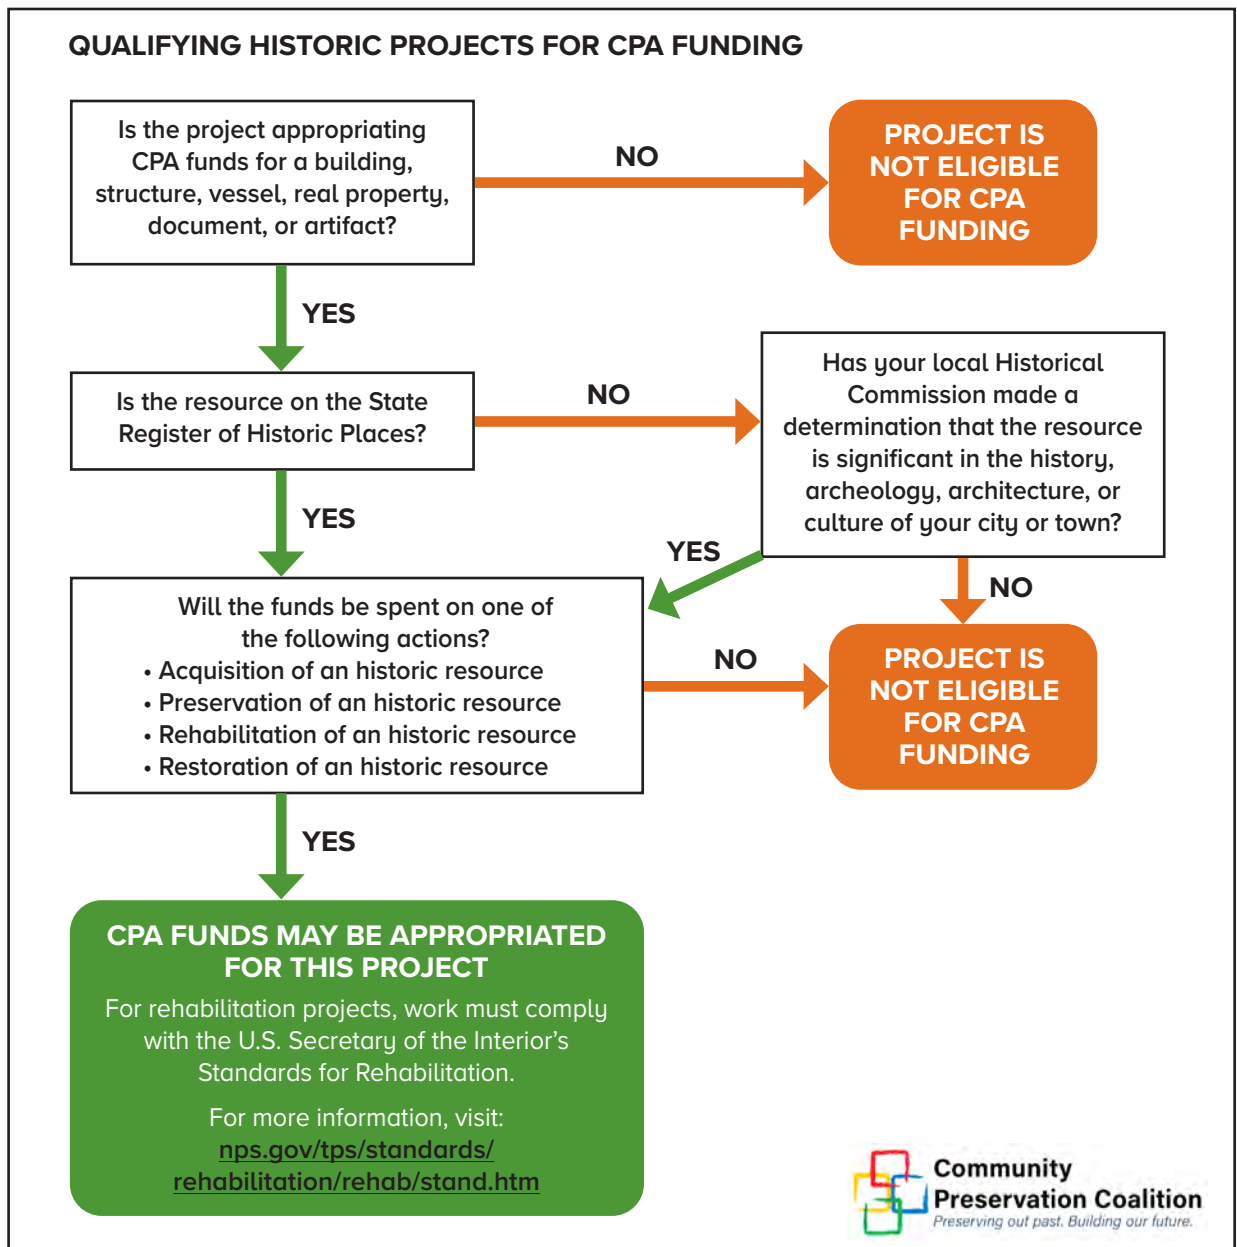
QUALIFYING HISTORIC PROJECTS FOR CPA FUNDING

Is the project appropriating CPA funds for a building, structure, vessel, real property, document, or artifact?

NO

PROJECT IS NOT ELIGIBLE FOR CPA FUNDING

YES

Is the resource on the State Register of Historic Places?

NO

Has your local Historical Commission made a determination that the resource is significant in the history, archeology, architecture, or culture of your city or town?

YES

YES

NO

Will the funds be spent on one of the following actions?
• Acquisition of an historic resource
• Preservation of an historic resource
• Rehabilitation of an historic resource
• Restoration of an historic resource

NO

PROJECT IS NOT ELIGIBLE FOR CPA FUNDING

YES

CPA FUNDS MAY BE APPROPRIATED FOR THIS PROJECT

For rehabilitation projects, work must comply with the U.S. Secretary of the Interior's Standards for Rehabilitation.

For more information, visit: nps.gov/tps/standards/rehabilitation/rehab/stand.htm

Community Preservation Coalition
Preserving out past. Building our future.